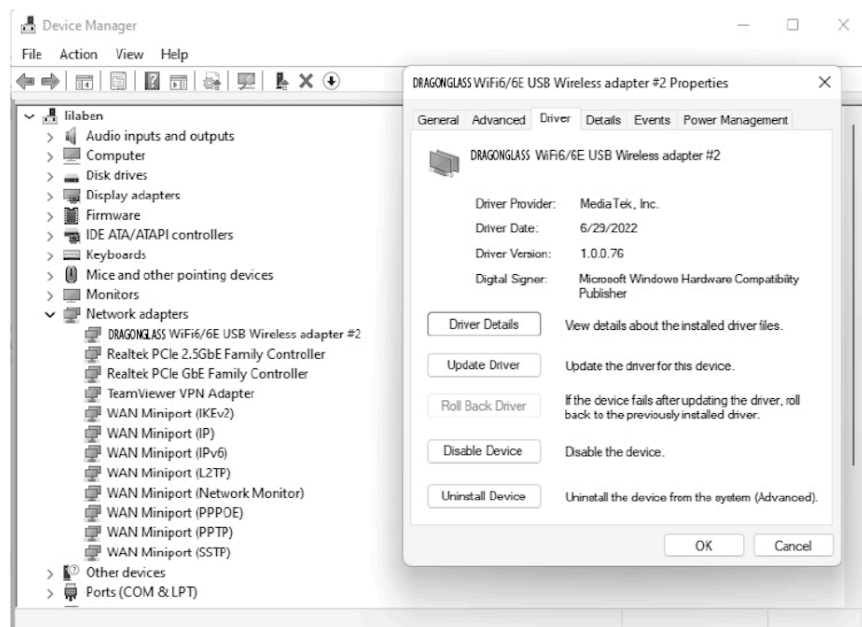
Device Manager

File Action View Help

lilaben
Audio inputs and outputs
Computer
Disk drives
Display adapters
Firmware
IDE ATA/ATAPI controllers
Keyboards
Mice and other pointing devices
Monitors
Network adapters
DRAGONGLASS WiFi6/6E USB Wireless adapter #2
Realtek PCIe 2.5GbE Family Controller
Realtek PCIe GbE Family Controller
TeamViewer VPN Adapter
WAN Miniport (IKEv2)
WAN Miniport (IP)
WAN Miniport (IPv6)
WAN Miniport (L2TP)
WAN Miniport (Network Monitor)
WAN Miniport (PPPOE)
WAN Miniport (PPTP)
WAN Miniport (SSTP)
Other devices
Ports (COM & LPT)

DRAGONGLASS WiFi6/6E USB Wireless adapter #2 Properties

General Advanced Driver Details Events Power Management

DRAGONGLASS WiFi6/6E USB Wireless adapter #2

Driver Provider: MediaTek, Inc.
Driver Date: 6/29/2022
Driver Version: 1.0.0.76
Digital Signer: Microsoft Windows Hardware Compatibility Publisher

Driver Details View details about the installed driver files.

Update Driver Update the driver for this device.

Roll Back Driver If the device fails after updating the driver, roll back to the previously installed driver.

Disable Device Disable the device.

Uninstall Device Uninstall the device from the system (Advanced).

OK Cancel